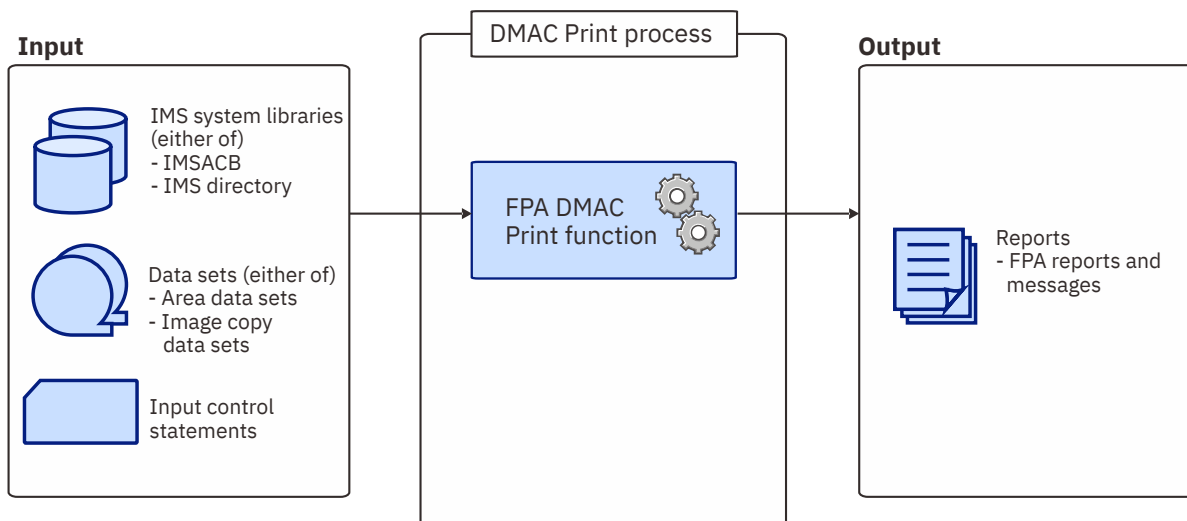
DMAC Print process

Input

IMS system libraries (either of)
- IMSACB
- IMS directory

Data sets (either of)
- Area data sets
- Image copy data sets

Input control statements

FPA DMAC Print function

Output

Reports
- FPA reports and messages